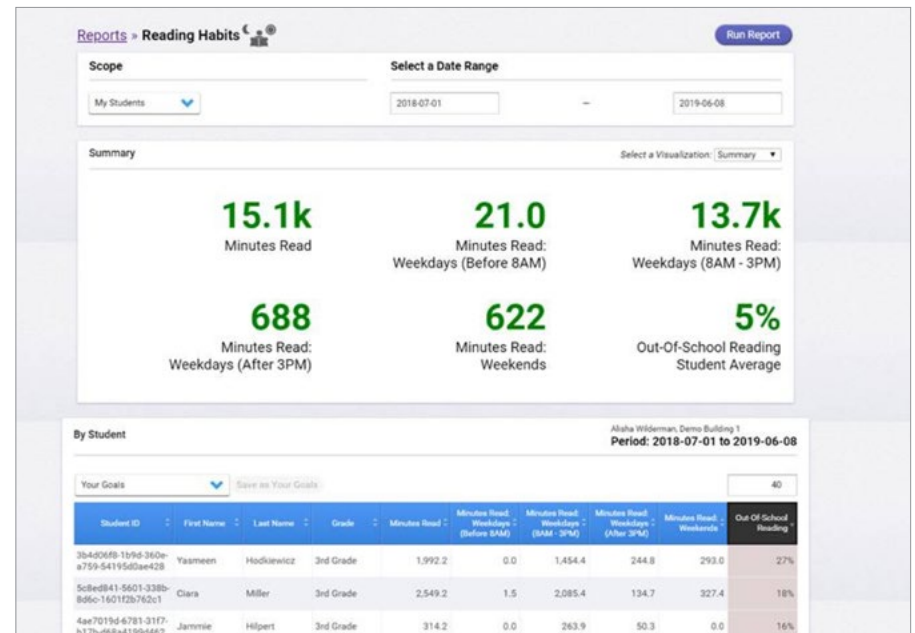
Reports » Reading Habits

Run Report

Scope

My Students

Select a Date Range

2018-07-01 – 2019-06-08

Summary

Select a Visualization: Summary

15.1k
Minutes Read

21.0
Minutes Read: Weekdays (Before 8AM)

13.7k
Minutes Read: Weekdays (8AM - 3PM)

688
Minutes Read: Weekdays (After 3PM)

622
Minutes Read: Weekends

5%
Out-Of-School Reading Student Average

By Student

Alisha Wilderman, Demo Building 1
Period: 2018-07-01 to 2019-06-08

Your Goals

Save as Your Goals

40

| Student ID | First Name | Last Name | Grade | Minutes Read | Minutes Read: Weekdays (Before 8AM) | Minutes Read: Weekdays (8AM - 3PM) | Minutes Read: Weekdays (After 3PM) | Minutes Read: Weekends | Out-Of-School Reading |
|---|---|---|---|---|---|---|---|---|---|
| 3b4d06f8-1b9d-360e-a759-54195d0ae428 | Yasmeen | Hodkiewicz | 3rd Grade | 1,992.2 | 0.0 | 1,454.4 | 244.8 | 293.0 | 27% |
| 5c8ed841-5601-338b-8d6c-1601f2b762c1 | Ciara | Miller | 3rd Grade | 2,549.2 | 1.5 | 2,085.4 | 134.7 | 327.4 | 18% |
| 4ae7019d-6781-31f7-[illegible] | Jammie | Hilpert | 3rd Grade | 314.2 | 0.0 | 263.9 | 50.3 | 0.0 | 16% |